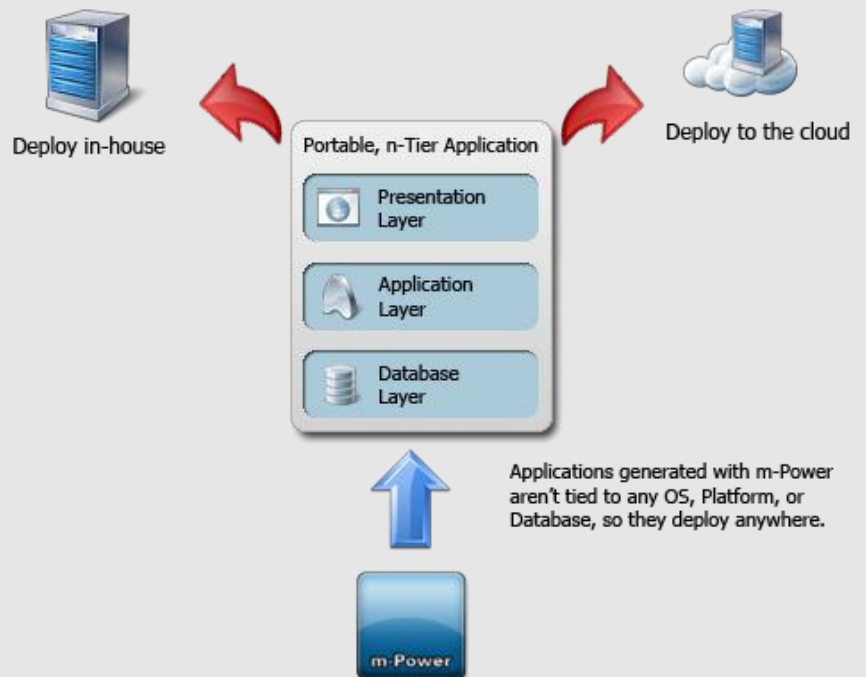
Deploy in-house

Deploy to the cloud

Portable, n-Tier Application

Presentation Layer

Application Layer

Database Layer

Applications generated with m-Power aren't tied to any OS, Platform, or Database, so they deploy anywhere.

m-Power